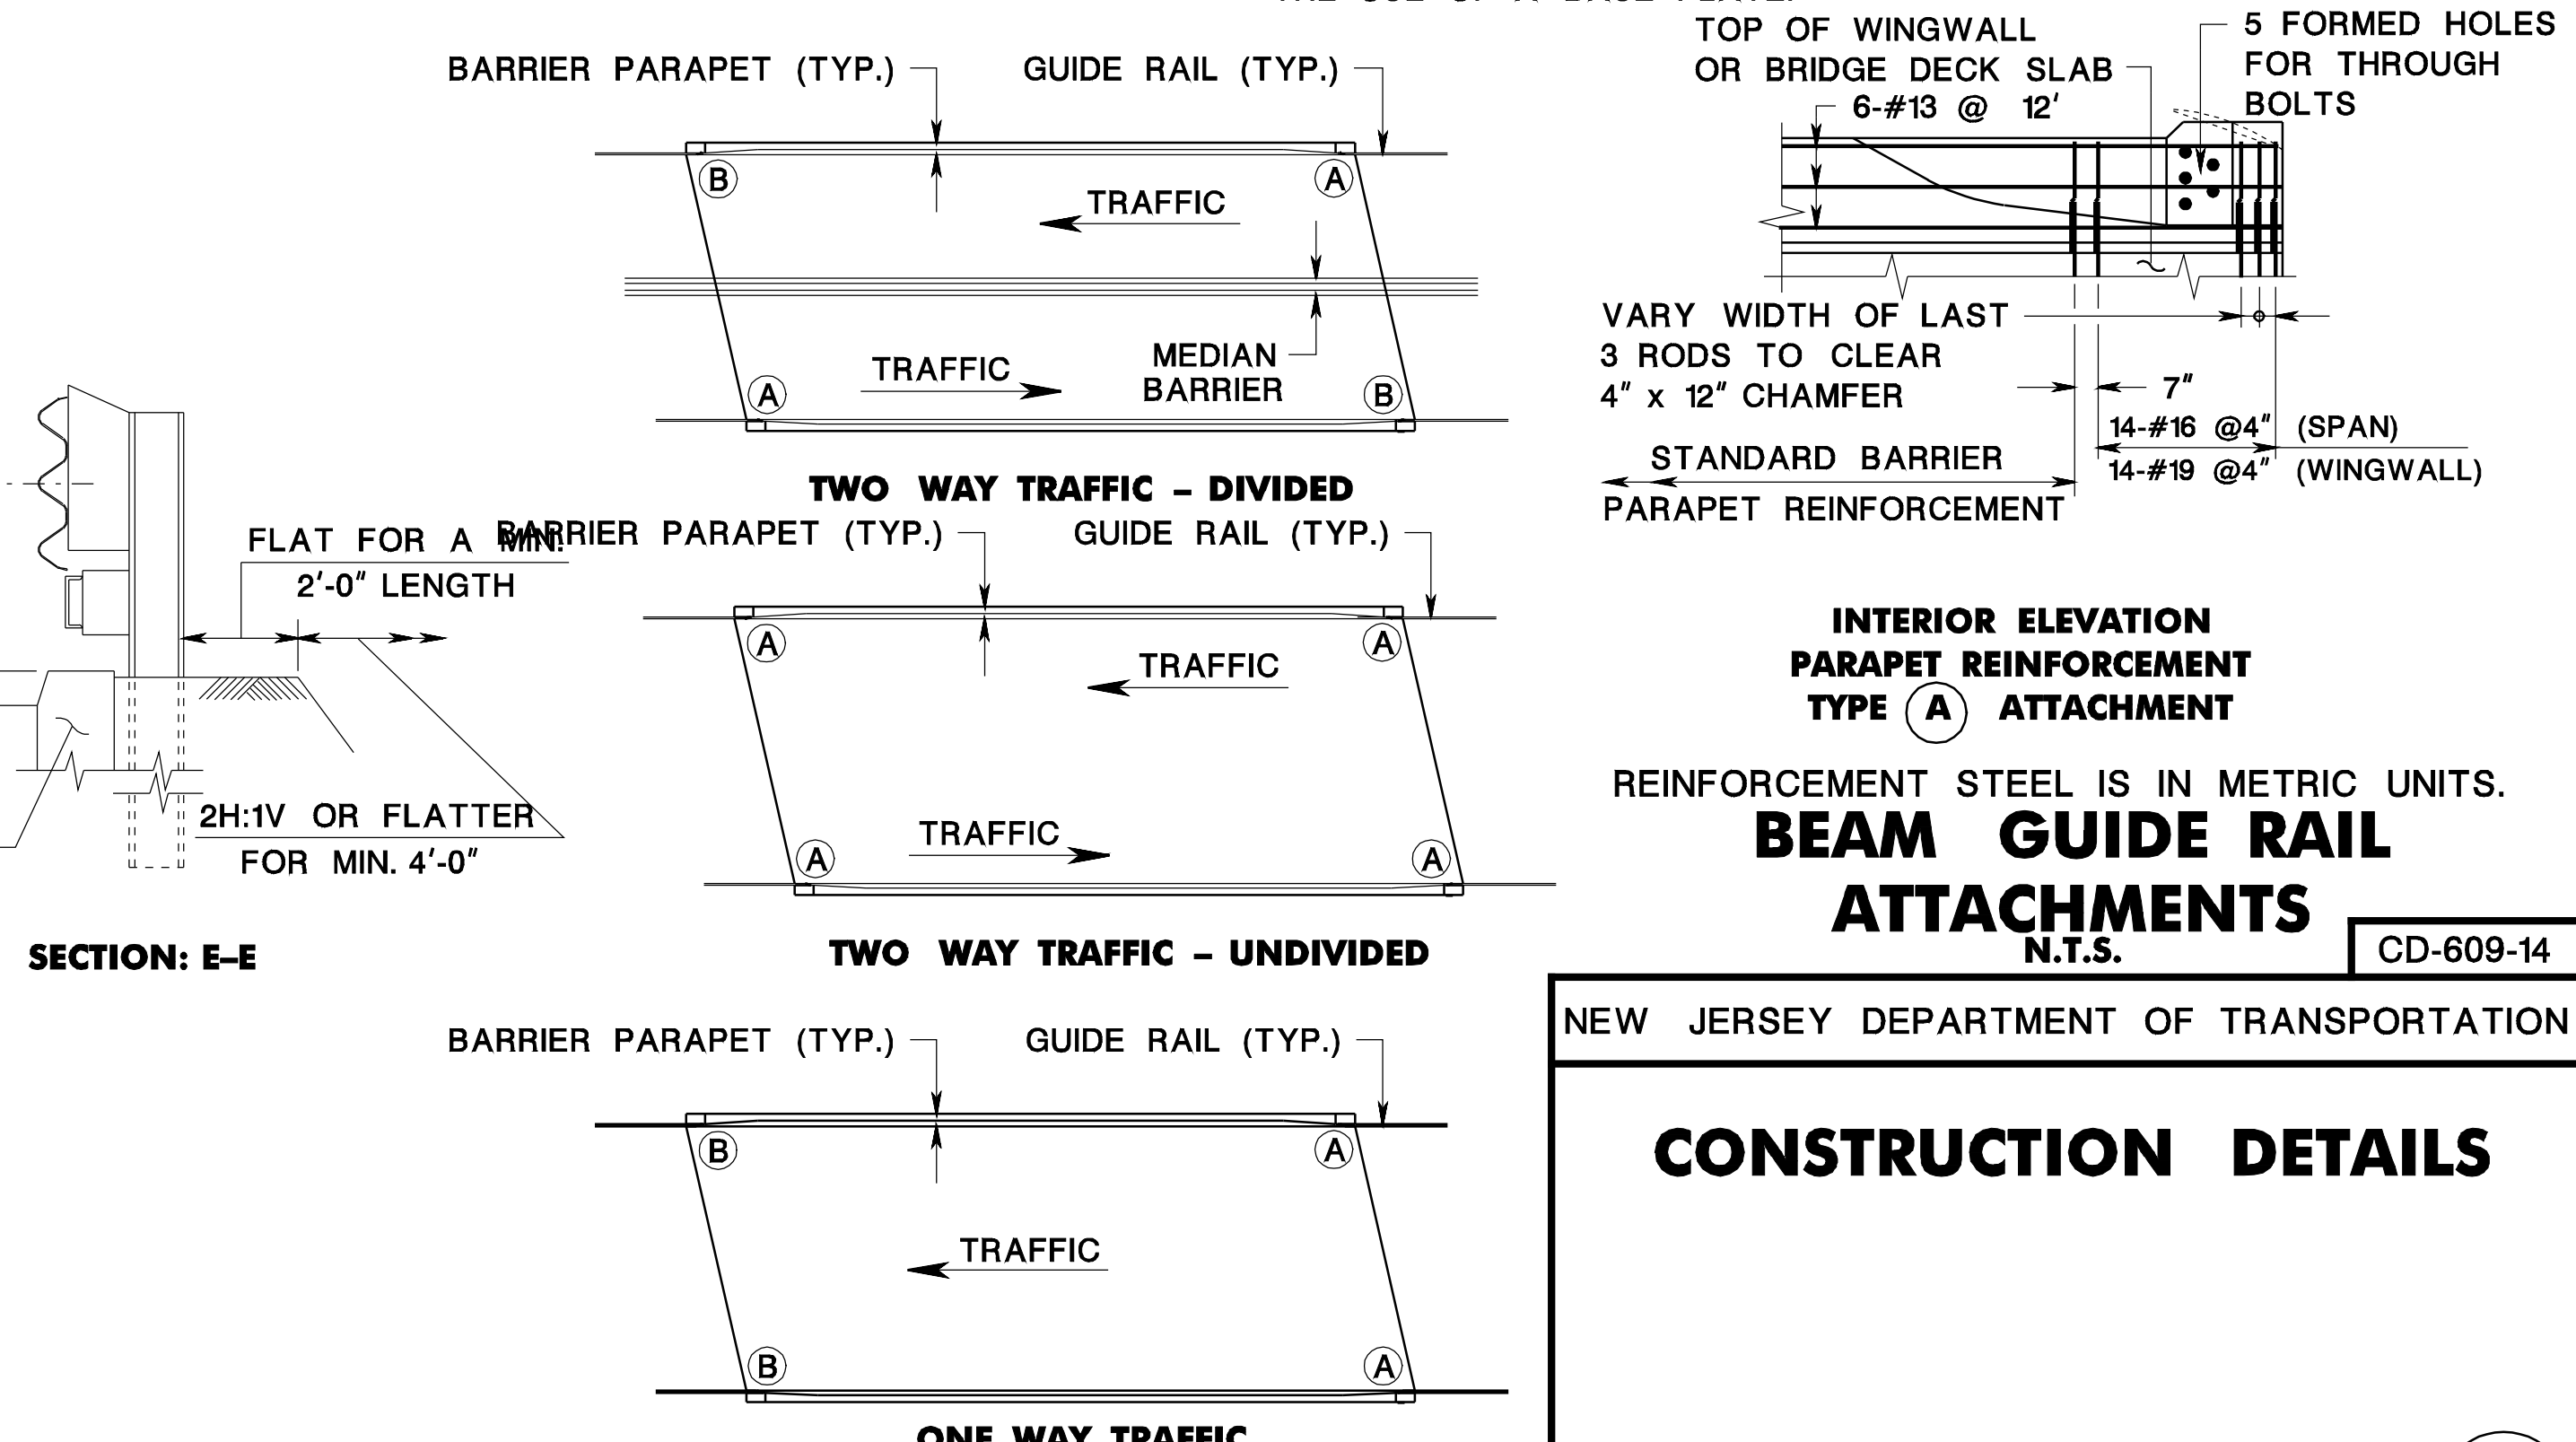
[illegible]

BARRIER PARAPET (TYP.)
GUIDE RAIL (TYP.)

B
A
TRAFFIC
TRAFFIC
MEDIAN BARRIER
A
B

TWO WAY TRAFFIC – DIVIDED

TOP OF WINGWALL OR BRIDGE DECK SLAB
5 FORMED HOLES FOR THROUGH BOLTS
6-#13 @ 12′

VARY WIDTH OF LAST 3 RODS TO CLEAR 4″ x 12″ CHAMFER
7″
14-#16 @4″ (SPAN)
14-#19 @4″ (WINGWALL)
STANDARD BARRIER PARAPET REINFORCEMENT

INTERIOR ELEVATION
PARAPET REINFORCEMENT
TYPE A ATTACHMENT

FLAT FOR A MIN. 2′-0″ LENGTH
2H:1V OR FLATTER FOR MIN. 4′-0″

SECTION: E–E

BARRIER PARAPET (TYP.)
GUIDE RAIL (TYP.)
A
A
TRAFFIC
TRAFFIC
A
A

TWO WAY TRAFFIC – UNDIVIDED

REINFORCEMENT STEEL IS IN METRIC UNITS.

BEAM GUIDE RAIL ATTACHMENTS
N.T.S.

CD-609-14

NEW JERSEY DEPARTMENT OF TRANSPORTATION

CONSTRUCTION DETAILS

BARRIER PARAPET (TYP.)
GUIDE RAIL (TYP.)
B
A
TRAFFIC
B
A

ONE WAY TRAFFIC